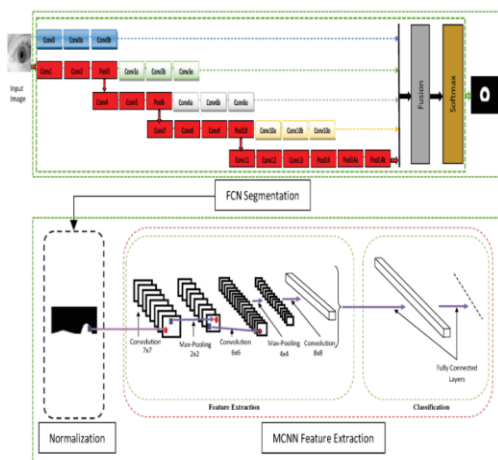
Input Image

Conv0 Conv0a Conv0b

Conv1 Conv2 Pool3 Conv3a Conv3b Conv3c

Conv4 Conv5 Pool6 Conv6a Conv6b Conv6c

Conv7 Conv8 Conv9 Pool10 Conv10a Conv10b Conv10c

Conv11 Conv12 Conv13 Pool14 Pool14a Pool14b

Fusion

Softmax

FCN Segmentation

Convolution 7x7

Max-Pooling 2x2

Convolution 6x6

Max-Pooling 4x4

Convolution 8x8

Fully Connected Layers

Feature Extraction

Classification

Normalization

MCNN Feature Extraction